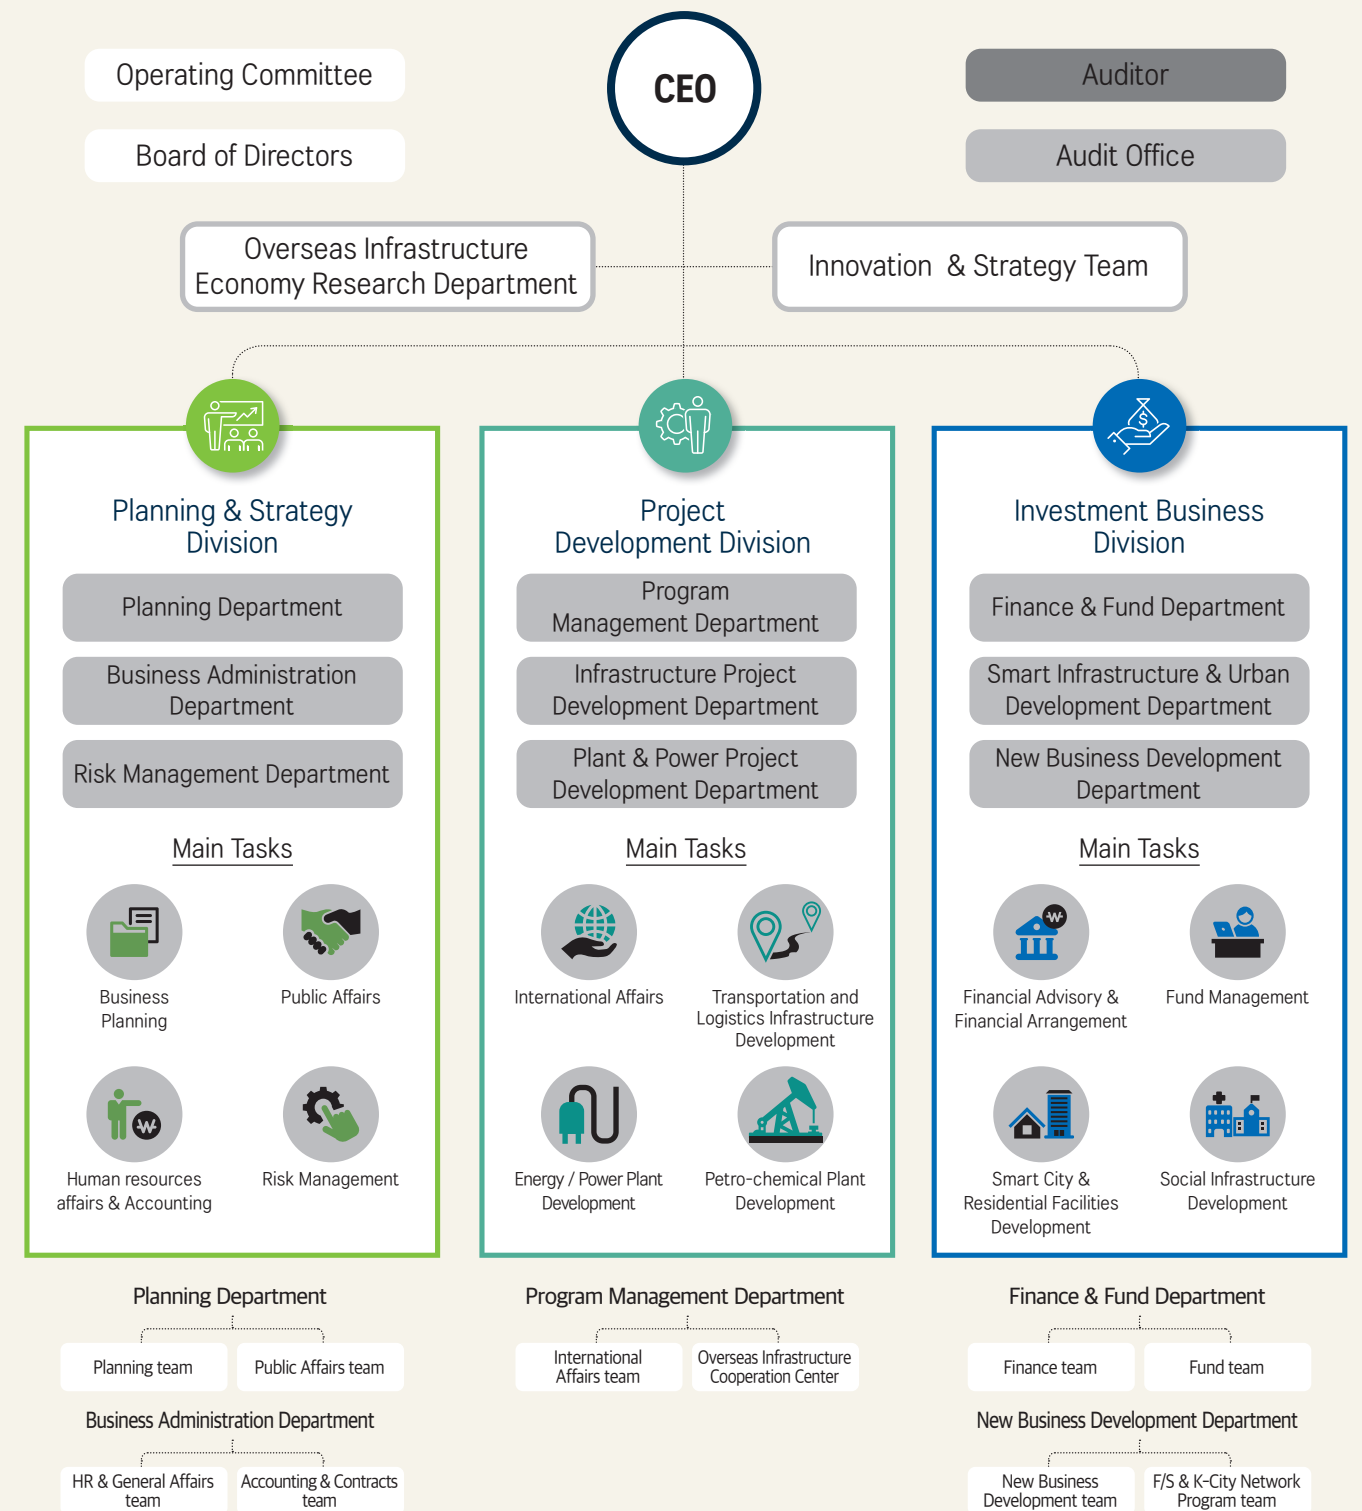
Operating Committee

Board of Directors

CEO

Auditor

Audit Office

Overseas Infrastructure Economy Research Department

Innovation & Strategy Team

Planning & Strategy Division

Planning Department

Business Administration Department

Risk Management Department

Main Tasks

Business Planning

Public Affairs

Human resources affairs & Accounting

Risk Management

Project Development Division

Program Management Department

Infrastructure Project Development Department

Plant & Power Project Development Department

Main Tasks

International Affairs

Transportation and Logistics Infrastructure Development

Energy / Power Plant Development

Petro-chemical Plant Development

Investment Business Division

Finance & Fund Department

Smart Infrastructure & Urban Development Department

New Business Development Department

Main Tasks

Financial Advisory & Financial Arrangement

Fund Management

Smart City & Residential Facilities Development

Social Infrastructure Development

Planning Department

Planning team

Public Affairs team

Business Administration Department

HR & General Affairs team

Accounting & Contracts team

Program Management Department

International Affairs team

Overseas Infrastructure Cooperation Center

Finance & Fund Department

Finance team

Fund team

New Business Development Department

New Business Development team

F/S & K-City Network Program team